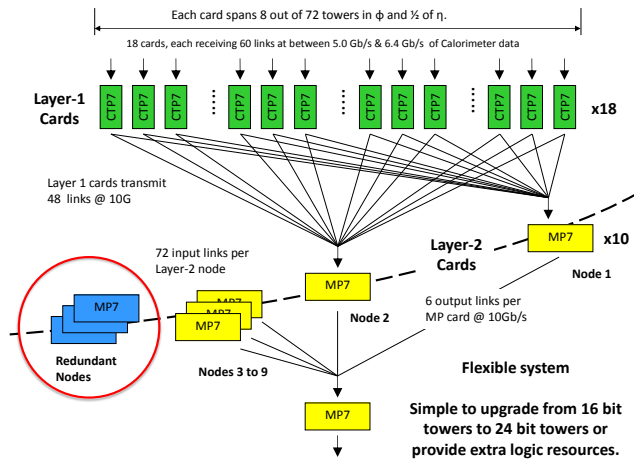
Each card spans 8 out of 72 towers in ϕ and ½ of η.

18 cards, each receiving 60 links at between 5.0 Gb/s & 6.4 Gb/s of Calorimeter data

Layer-1 Cards

CTP7 CTP7 CTP7 CTP7 CTP7 CTP7 CTP7 CTP7 CTP7 CTP7 CTP7 CTP7

x18

Layer 1 cards transmit 48 links @ 10G

MP7

x10

Layer-2 Cards

Node 1

72 input links per Layer-2 node

MP7

Node 2

6 output links per MP card @ 10Gb/s

MP7 MP7 MP7

Nodes 3 to 9

MP7

Redundant Nodes

Flexible system

MP7

Simple to upgrade from 16 bit towers to 24 bit towers or provide extra logic resources.